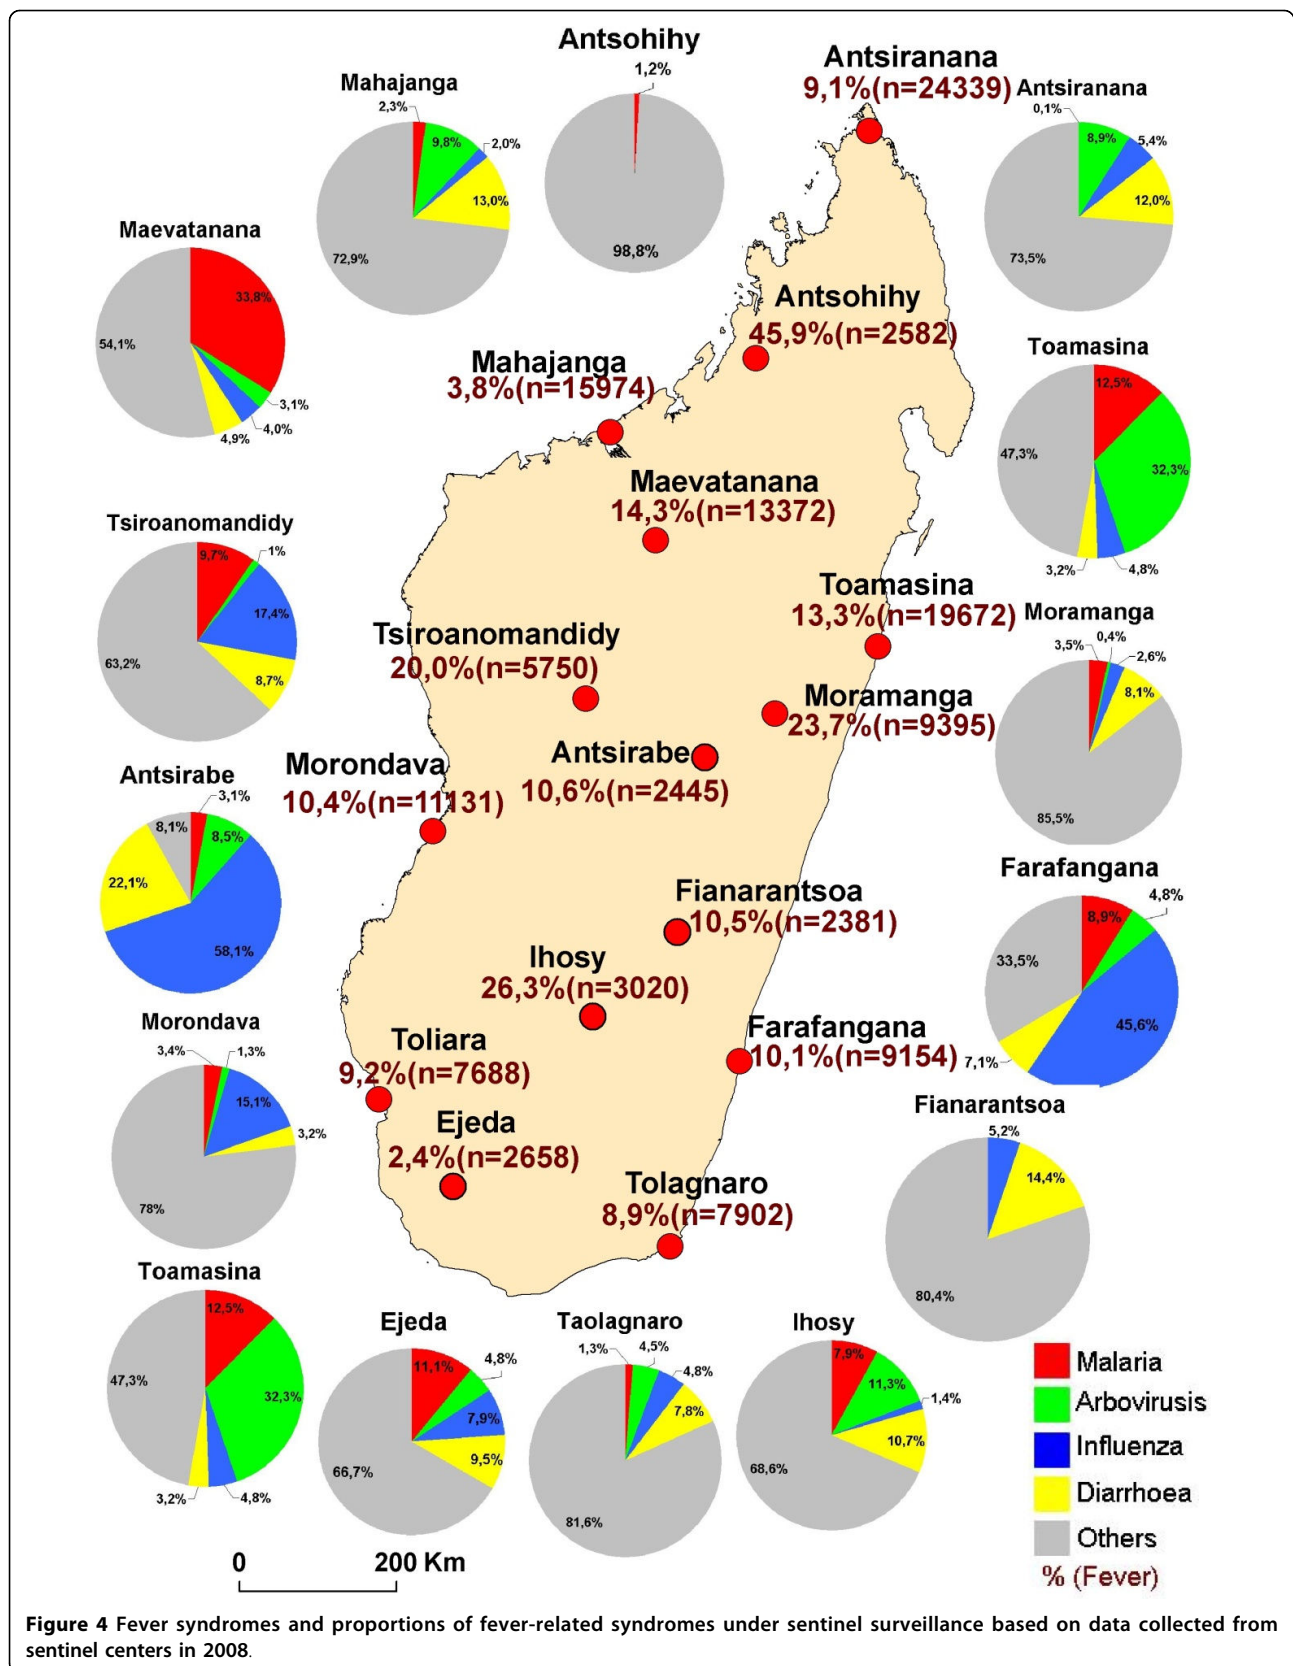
Antsohihy
1,2%
98,8%

Antsiranana
9,1%(n=24339)

Mahajanga
2,3%
9,8%
2,0%
13,0%
72,9%

Antsiranana
0,1%
8,9%
5,4%
12,0%
73,5%

Maevatanana
33,8%
54,1%
3,1%
4,0%
4,9%

Antsohihy
45,9%(n=2582)

Mahajanga
3,8%(n=15974)

Toamasina
12,5%
32,3%
47,3%
3,2%
4,8%

Maevatanana
14,3%(n=13372)

Tsiroanomandidy
9,7%
1%
17,4%
8,7%
63,2%

Toamasina
13,3%(n=19672)

Tsiroanomandidy
20,0%(n=5750)

Moramanga
3,5%
0,4%
2,6%
8,1%
85,5%

Moramanga
23,7%(n=9395)

Antsirabe
10,6%(n=2445)

Morondava
10,4%(n=11131)

Antsirabe
3,1%
8,1%
8,5%
22,1%
58,1%

Farafangana
8,9%
4,8%
33,5%
45,6%
7,1%

Fianarantsoa
10,5%(n=2381)

Ihosy
26,3%(n=3020)

Farafangana
10,1%(n=9154)

Toliara
9,2%(n=7688)

Morondava
3,4%
1,3%
15,1%
3,2%
78%

Fianarantsoa
5,2%
14,4%
80,4%

Ejeda
2,4%(n=2658)

Tolagnaro
8,9%(n=7902)

Toamasina
12,5%
32,3%
47,3%
3,2%
4,8%

Ejeda
11,1%
4,8%
7,9%
9,5%
66,7%

Taolagnaro
1,3%
4,5%
4,8%
7,8%
81,6%

Ihosy
7,9%
11,3%
1,4%
10,7%
68,6%

Malaria
Arbovirusis
Influenza
Diarrhoea
Others
% (Fever)

0 200 Km

**Figure 4** Fever syndromes and proportions of fever-related syndromes under sentinel surveillance based on data collected from sentinel centers in 2008.